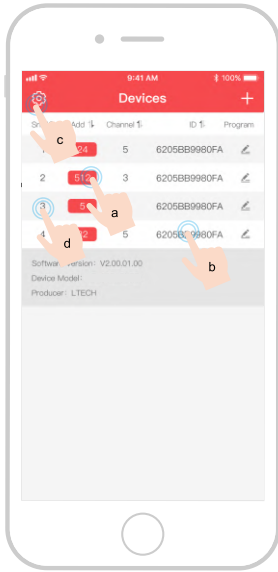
9:41 AM

100%

Devices

+

c

S

Add

Channel

ID

Program

1

24

5

6205BB9980FA

2

512

3

6205BB9980FA

a

3

5

5

6205BB9980FA

d

4

2

5

6205B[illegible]9980FA

b

Software Version: V2.00.01.00

Device Model:

Producer: LTECH